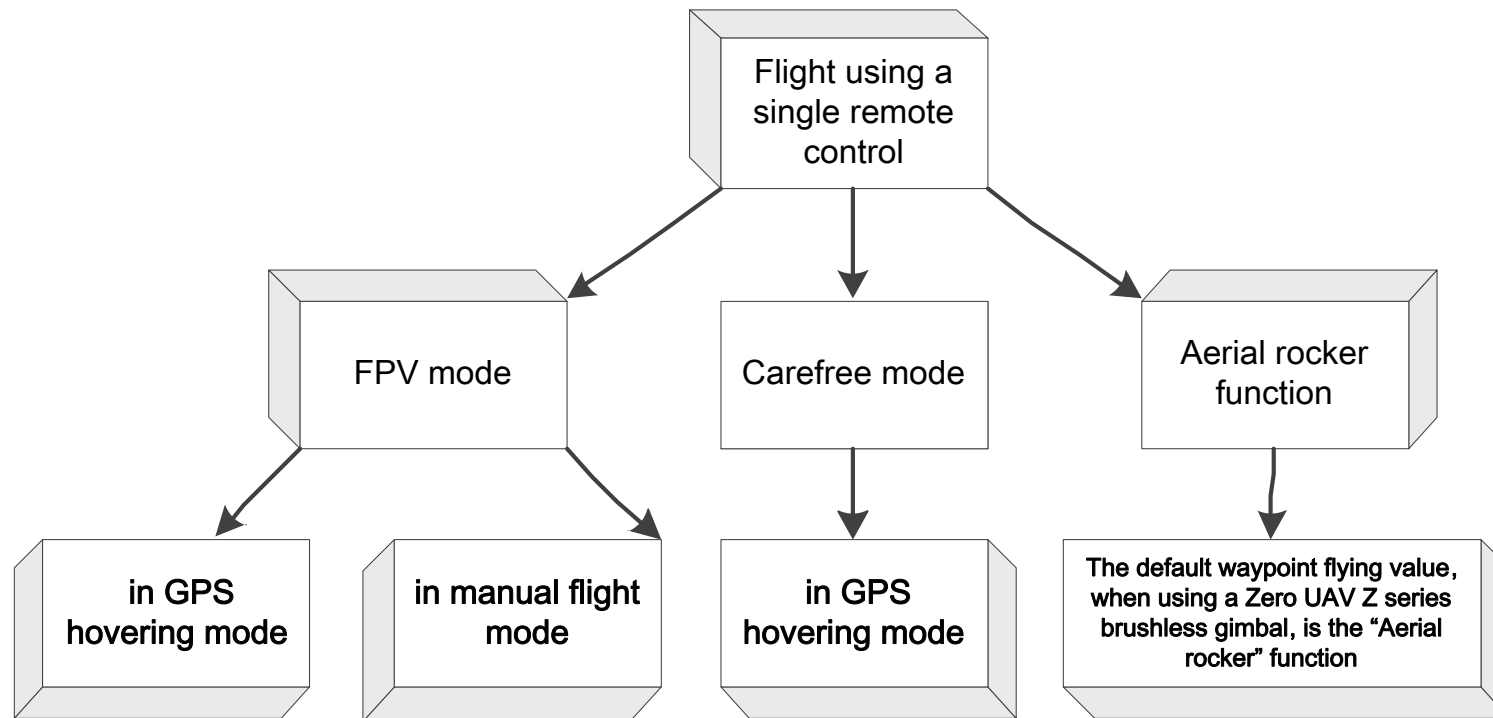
Flight using a single remote control

FPV mode

Carefree mode

Aerial rocker function

in GPS hovering mode

in manual flight mode

in GPS hovering mode

The default waypoint flying value, when using a Zero UAV Z series brushless gimbal, is the “Aerial rocker” function